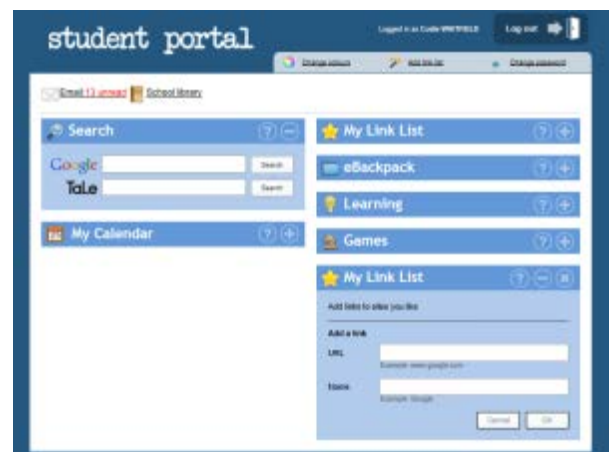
student portal

Logged in as Code WINFIELD

Log out

Change colours

Add link list

Change password

Email (1 unread) School library

Search

Google

Search

TaLe

Search

My Calendar

My Link List

eBackpack

Learning

Games

My Link List

Add links to sites you like

Add a link

URL

Example: www.google.com

Name

Example: Google

Cancel

OK